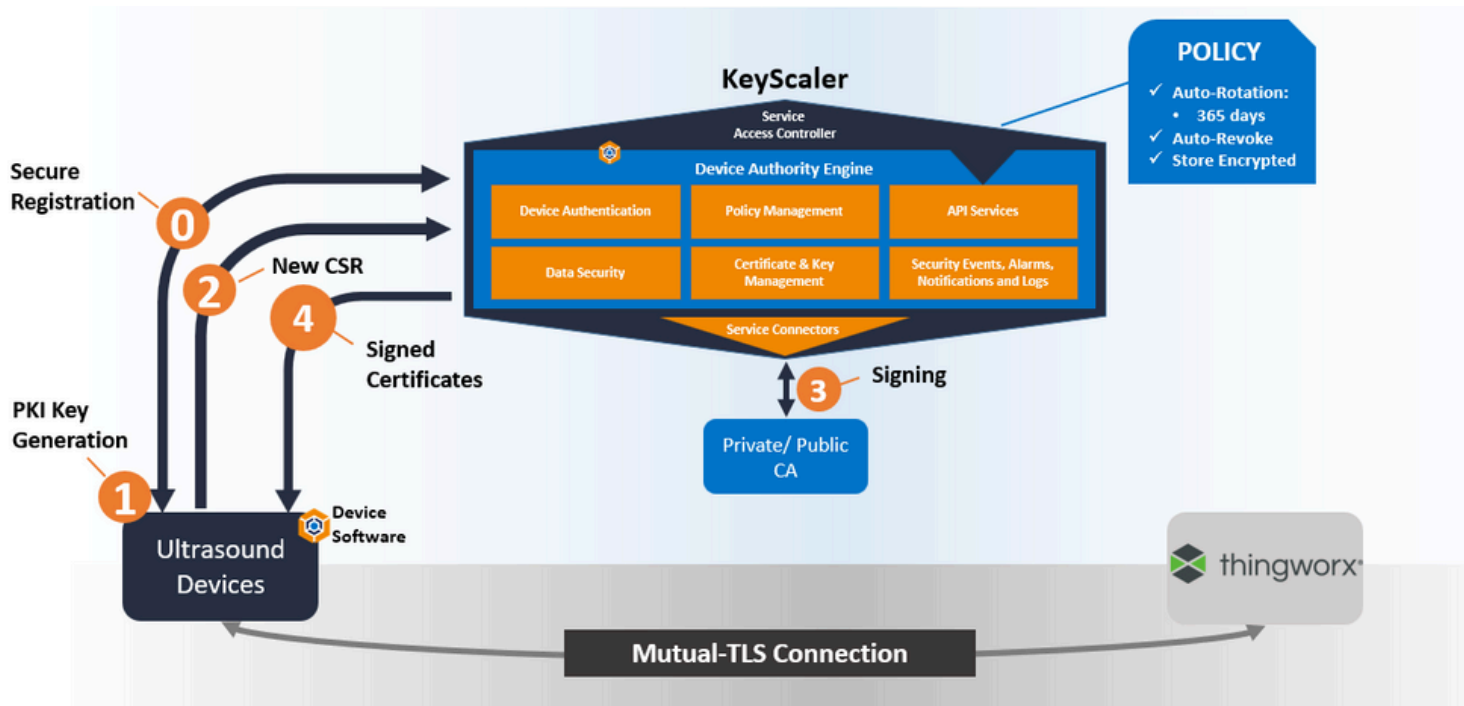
KeyScaler

POLICY
✓ Auto-Rotation:
• 365 days
✓ Auto-Revoke
✓ Store Encrypted

Service Access Controller

Device Authority Engine

Device Authentication

Policy Management

API Services

Data Security

Certificate & Key Management

Security Events, Alarms, Notifications and Logs

Service Connectors

Secure Registration

0

2

New CSR

4

Signed Certificates

3

Signing

Private/ Public CA

PKI Key Generation

1

Ultrasound Devices

Device Software

thingworx

Mutual-TLS Connection